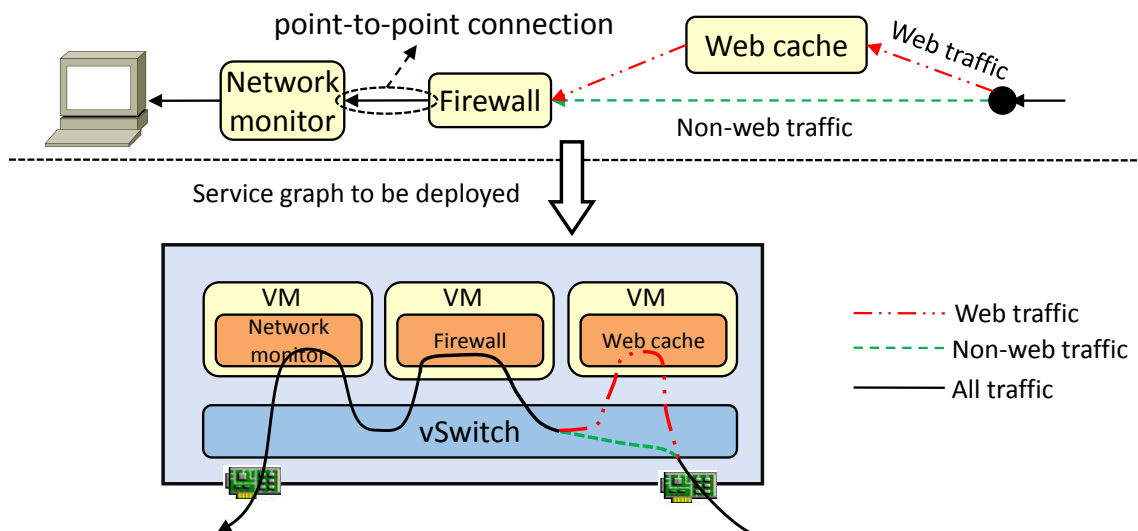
point-to-point connection

Web cache

Web traffic

Network monitor

Firewall

Non-web traffic

Service graph to be deployed

VM

Network monitor

VM

Firewall

VM

Web cache

vSwitch

Web traffic

Non-web traffic

All traffic